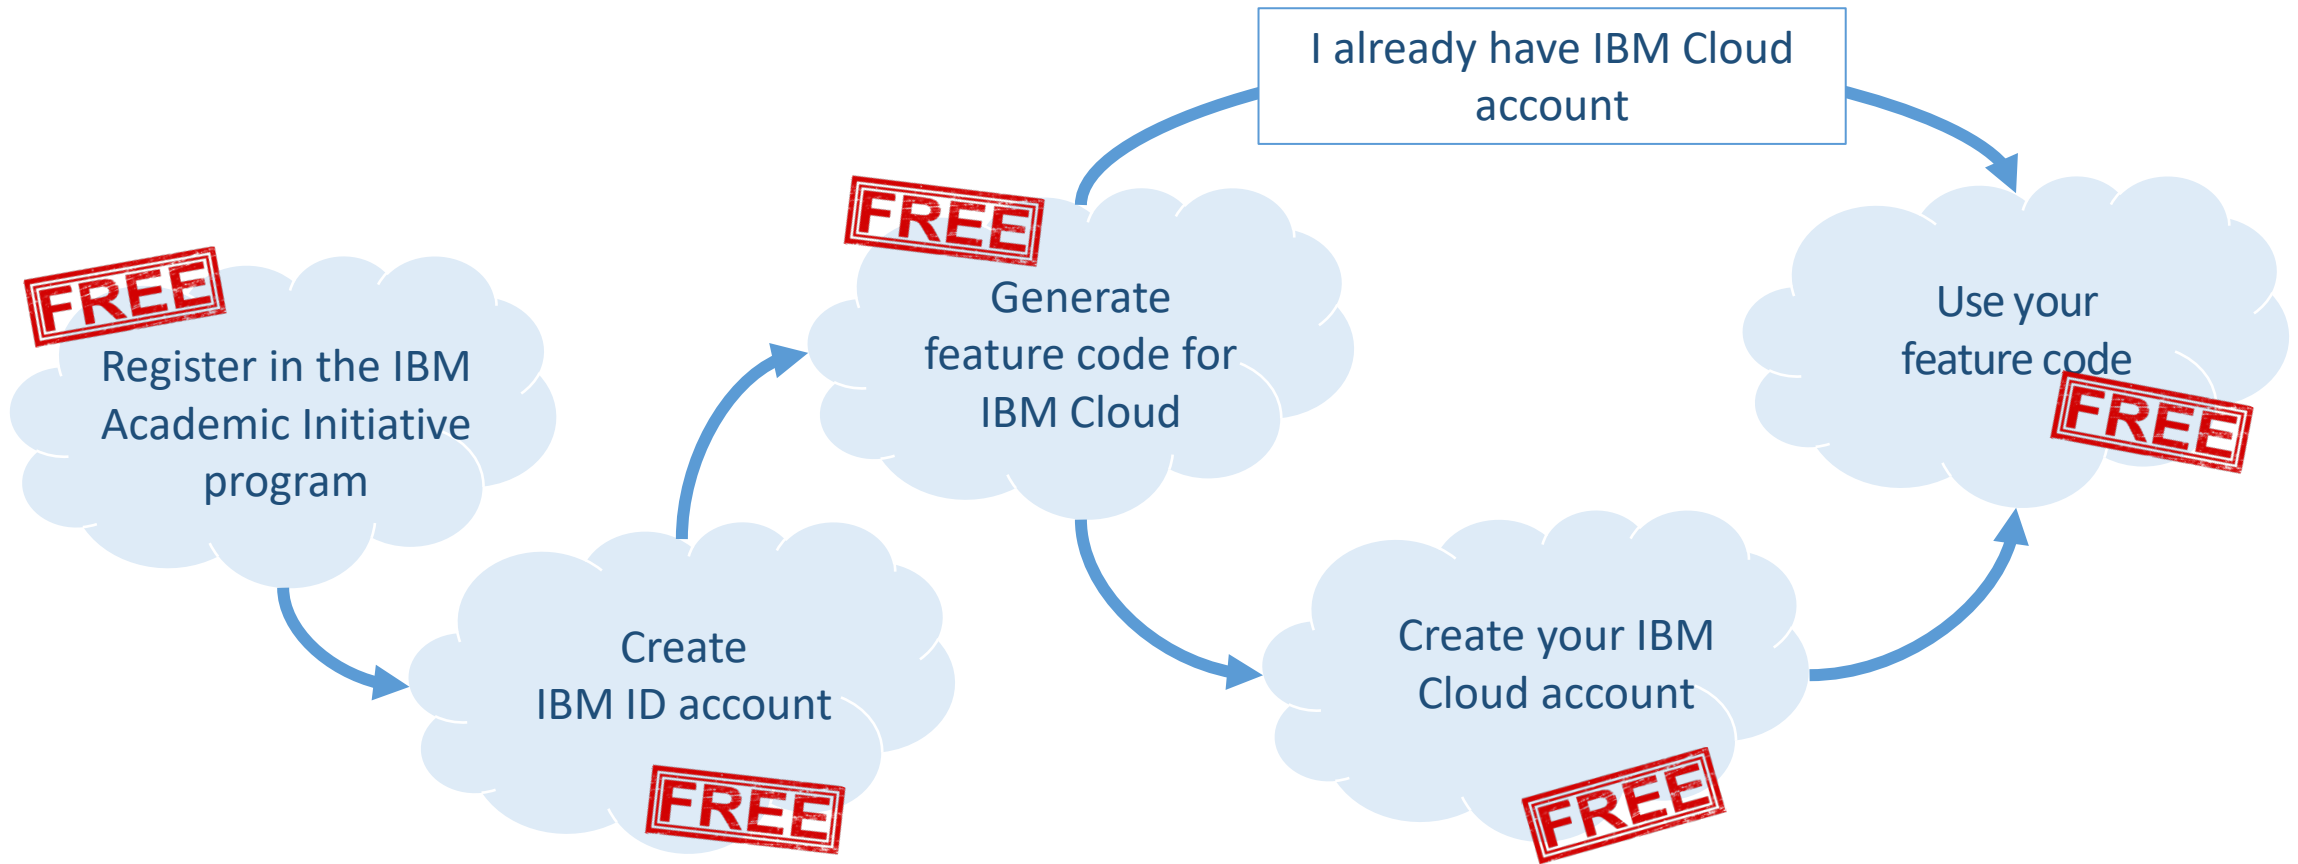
I already have IBM Cloud account

FREE

Register in the IBM Academic Initiative program

Create IBM ID account

FREE

FREE

Generate feature code for IBM Cloud

Create your IBM Cloud account

FREE

Use your feature code

FREE